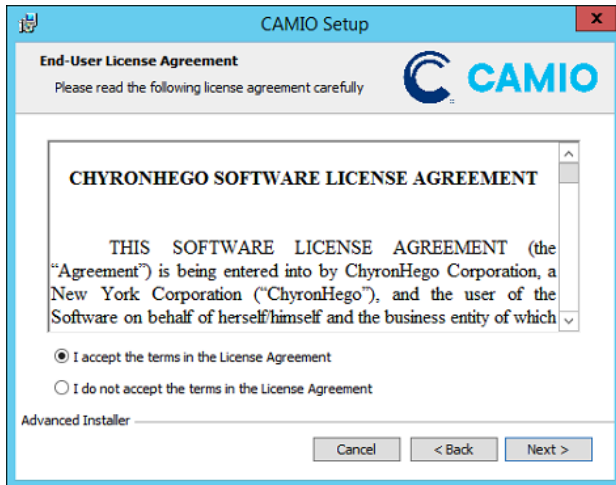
CAMIO Setup

End-User License Agreement

Please read the following license agreement carefully

CAMIO

CHYRONHEGO SOFTWARE LICENSE AGREEMENT

THIS SOFTWARE LICENSE AGREEMENT (the "Agreement") is being entered into by ChyronHego Corporation, a New York Corporation ("ChyronHego"), and the user of the Software on behalf of herself/himself and the business entity of which

I accept the terms in the License Agreement

I do not accept the terms in the License Agreement

Advanced Installer

Cancel

< Back

Next >